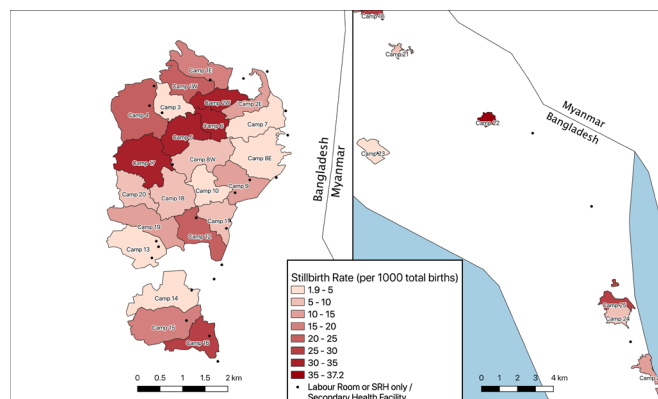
Camp 1E
Camp 1W
Camp 3
Camp 2W
Camp 2E
Camp 4
Camp 6
Camp 7
Camp 5
Camp 8W
Camp 8E
Camp 17
Camp 9
Camp 20
Camp 18
Camp 10
Camp 19
Camp 11
Camp 12
Camp 13
Camp 14
Camp 15
Camp 16
0 0.5 1 1.5 2 km
Bangladesh
Myanmar
Camp 16
Camp 21
Camp 22
Camp 23
Myanmar
Bangladesh
Camp 24
0 1 2 3 4 km
Stillbirth Rate (per 1000 total births)
1.9 - 5
5 - 10
10 - 15
15 - 20
20 - 25
25 - 30
30 - 35
35 - 37.2
Labour Room or SRH only / Secondary Health Facility